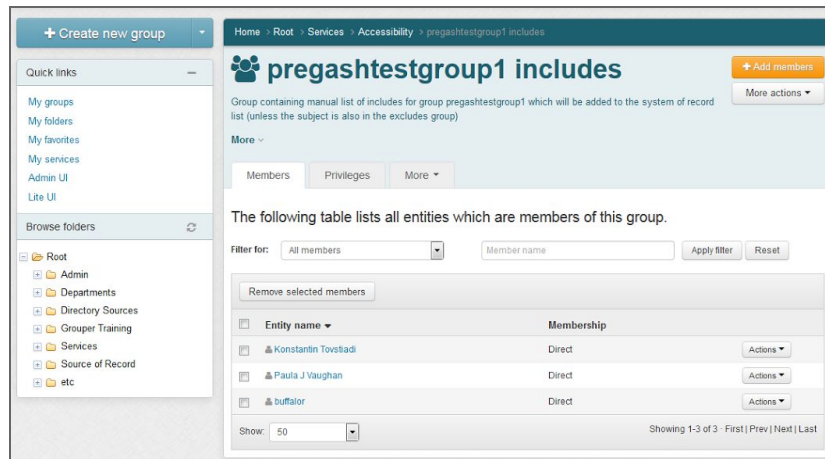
+ Create new group

Quick links

My groups
My folders
My favorites
My services
Admin UI
Lite UI

Browse folders

Root
Admin
Departments
Directory Sources
Grouper Training
Services
Source of Record
etc

Home > Root > Services > Accessibility > pregashtestgroup1 includes

pregashtestgroup1 includes

+ Add members

More actions

Group containing manual list of includes for group pregashtestgroup1 which will be added to the system of record list (unless the subject is also in the excludes group)

More

Members | Privileges | More

The following table lists all entities which are members of this group.

Filter for: All members | Member name | Apply filter | Reset

Remove selected members

| | Entity name | Membership | |
|---|---|---|---|
| | Konstantin Tovstiadi | Direct | Actions |
| | Paula J Vaughan | Direct | Actions |
| | buffalor | Direct | Actions |

Show: 50

Showing 1-3 of 3 · First | Prev | Next | Last